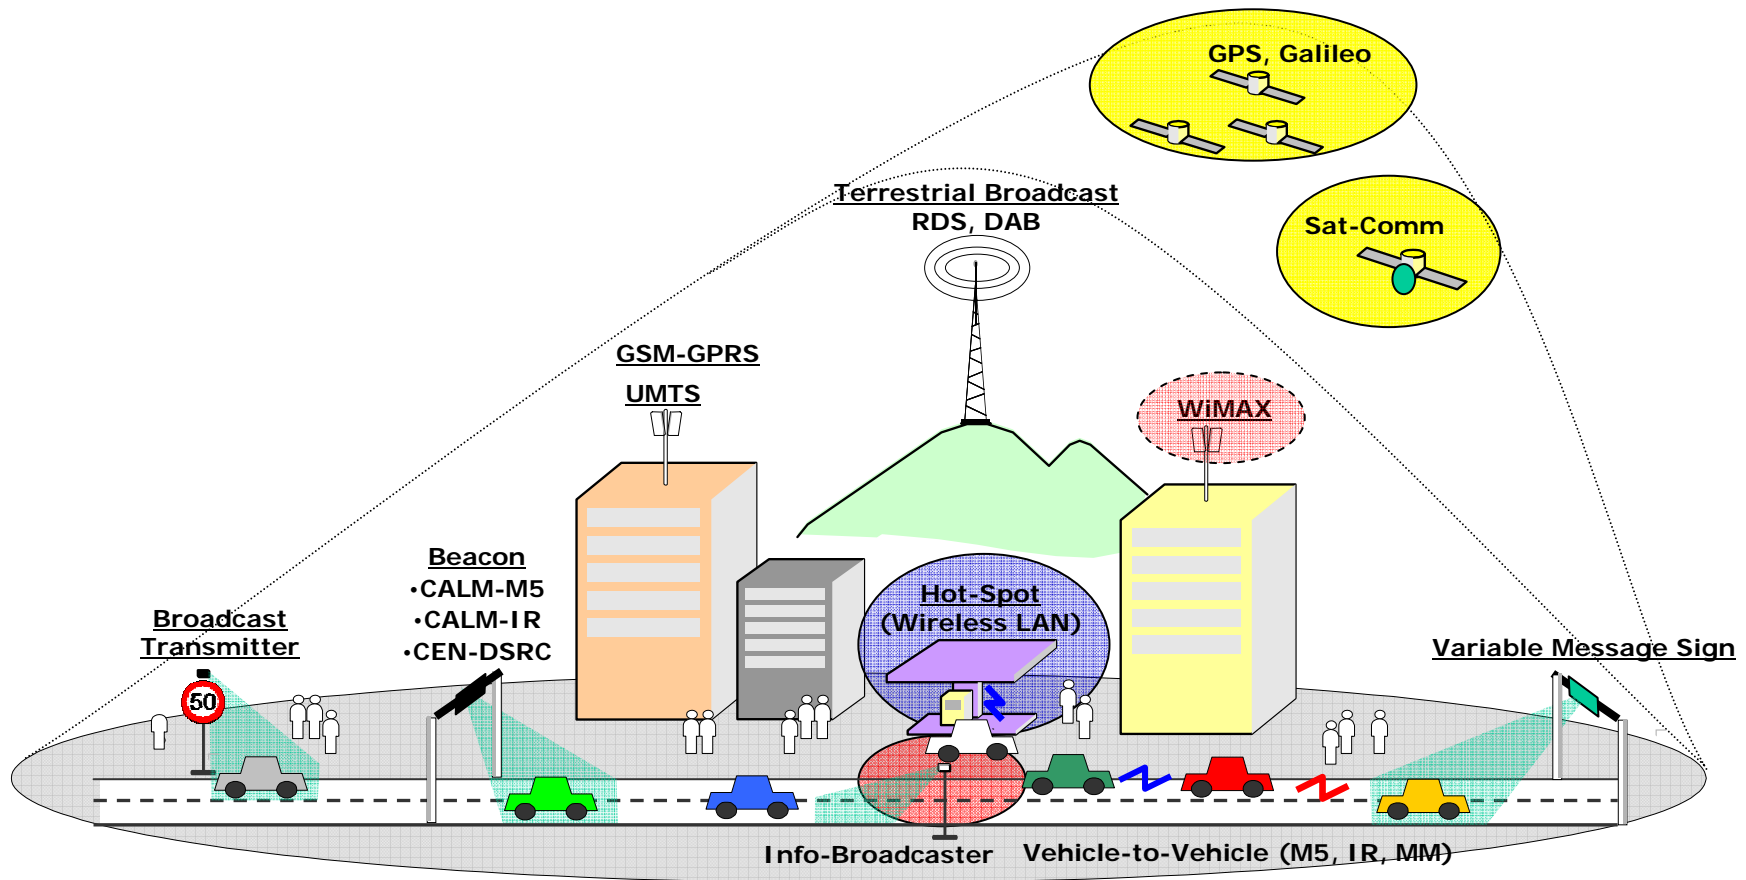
GPS, Galileo

Sat-Comm

Terrestrial Broadcast
RDS, DAB

GSM-GPRS

UMTS

WiMAX

Beacon
•CALM-M5
•CALM-IR
•CEN-DSRC

Hot-Spot
(Wireless LAN)

Broadcast
Transmitter

50

Variable Message Sign

Info-Broadcaster

Vehicle-to-Vehicle (M5, IR, MM)